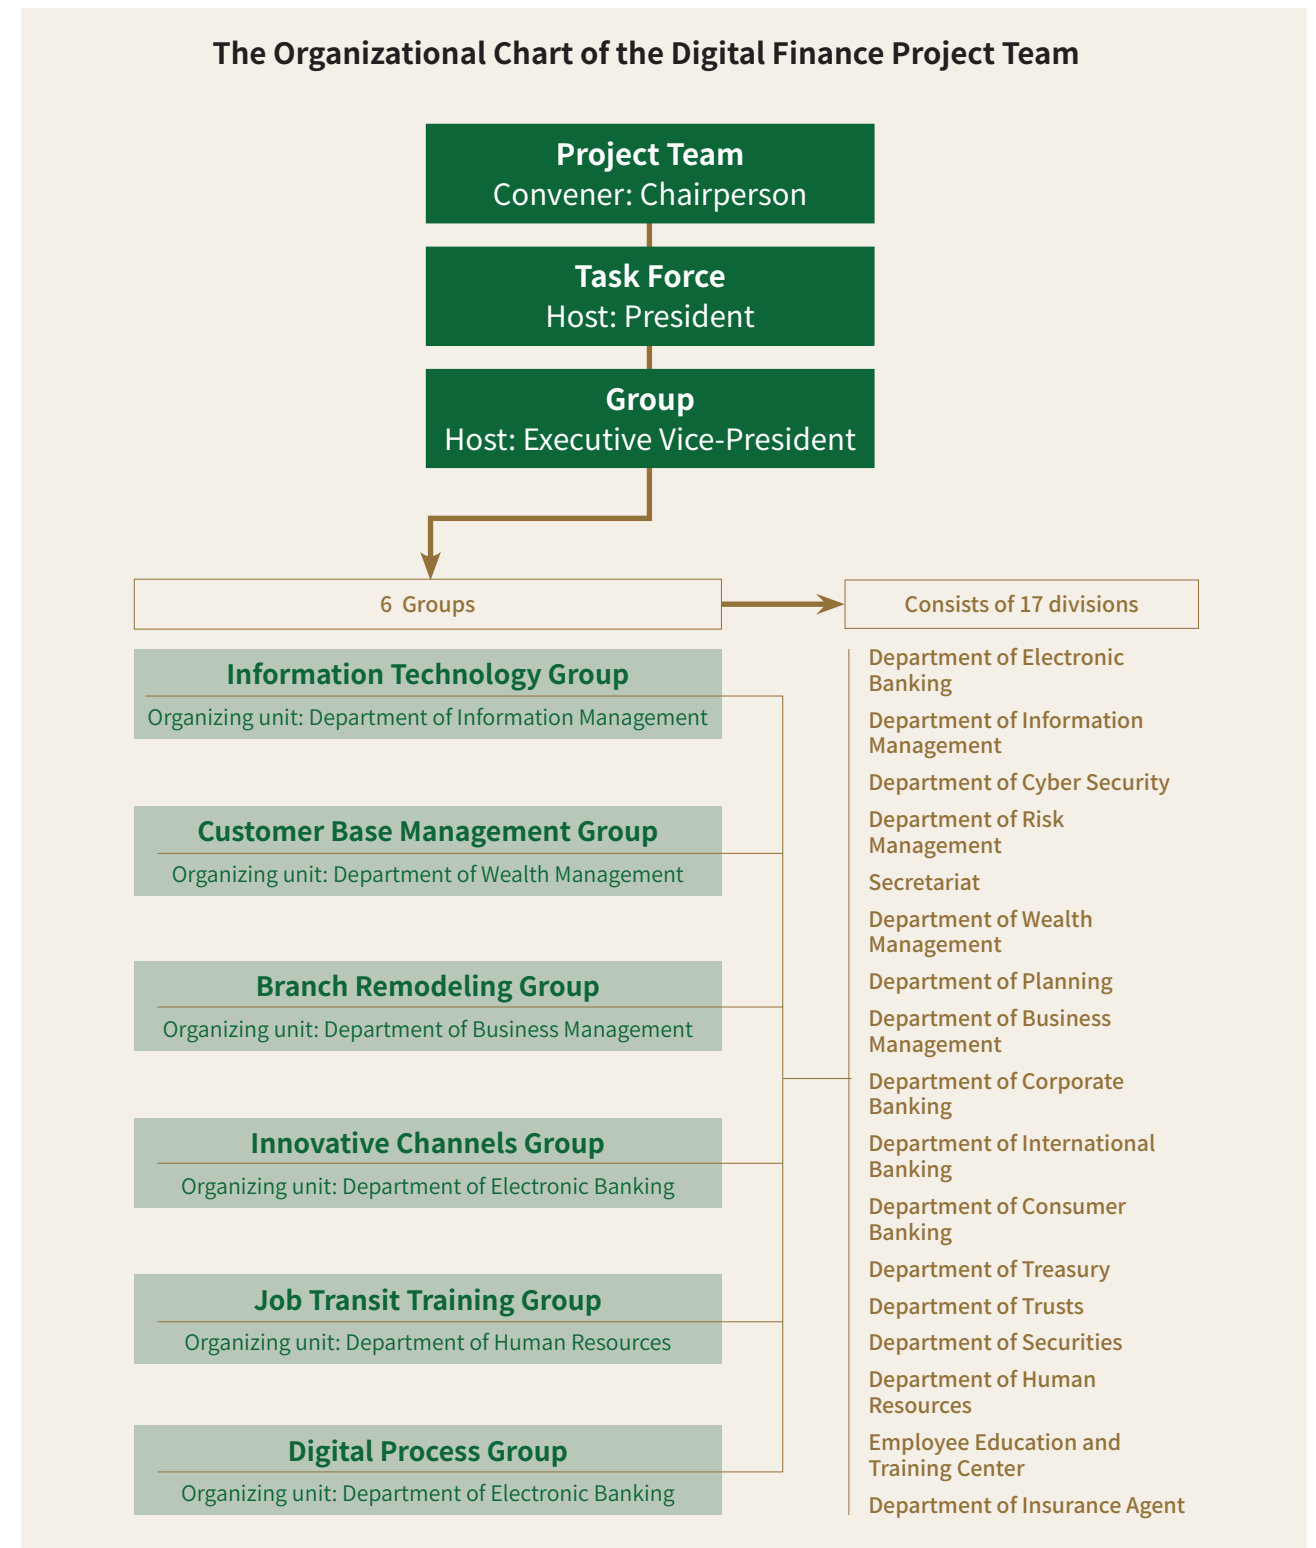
The Organizational Chart of the Digital Finance Project Team

Project Team
Convener: Chairperson

Task Force
Host: President

Group
Host: Executive Vice-President

6 Groups

Consists of 17 divisions

Information Technology Group
Organizing unit: Department of Information Management

Customer Base Management Group
Organizing unit: Department of Wealth Management

Branch Remodeling Group
Organizing unit: Department of Business Management

Innovative Channels Group
Organizing unit: Department of Electronic Banking

Job Transit Training Group
Organizing unit: Department of Human Resources

Digital Process Group
Organizing unit: Department of Electronic Banking

Department of Electronic Banking
Department of Information Management
Department of Cyber Security
Department of Risk Management
Secretariat
Department of Wealth Management
Department of Planning
Department of Business Management
Department of Corporate Banking
Department of International Banking
Department of Consumer Banking
Department of Treasury
Department of Trusts
Department of Securities
Department of Human Resources
Employee Education and Training Center
Department of Insurance Agent